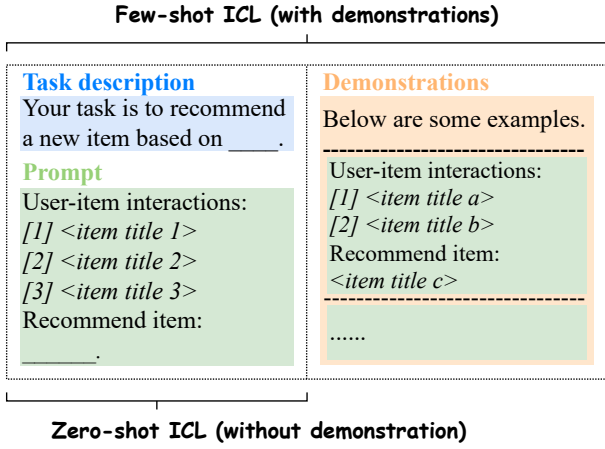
Few-shot ICL (with demonstrations)

Task description
Your task is to recommend a new item based on ____.

Prompt
User-item interactions:
*[1] <item title 1>*
*[2] <item title 2>*
*[3] <item title 3>*
Recommend item:
______.

Demonstrations
Below are some examples.
------------------------------
User-item interactions:
*[1] <item title a>*
*[2] <item title b>*
Recommend item:
*<item title c>*
------------------------------
......

Zero-shot ICL (without demonstration)